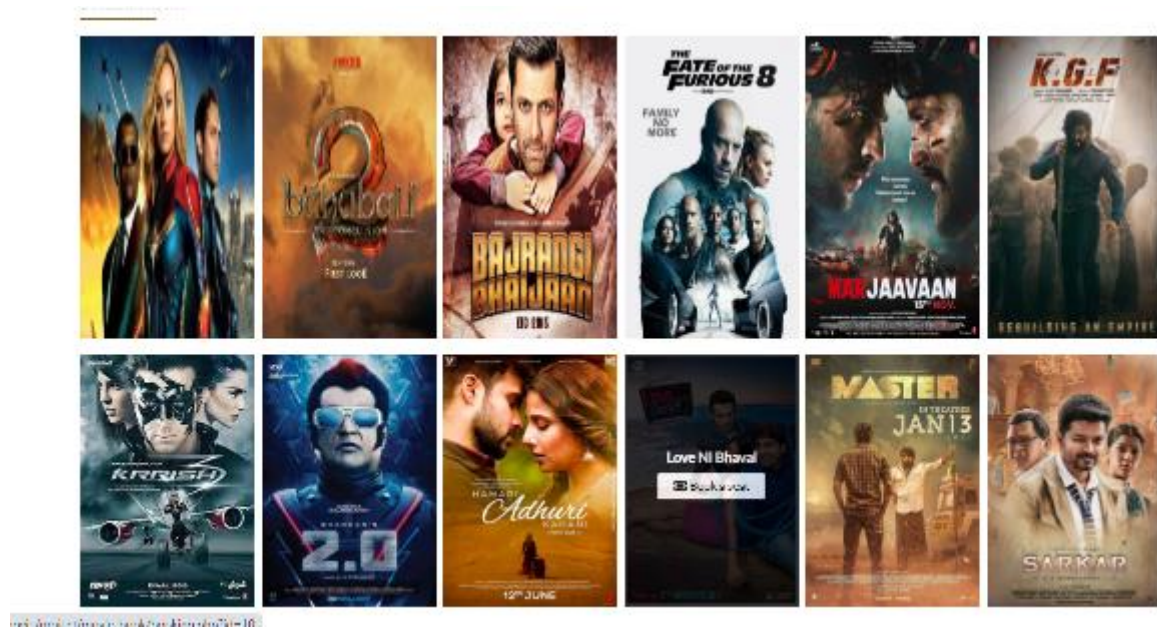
bahubali 2
BAJRANGI BHAIJAAN
THE FATE OF THE FURIOUS 8
FAMILY NO MORE
MARJAAVAAN
15th NOV
K.G.F
REBUILDING AN EMPIRE
KRRISH 3
2.0
HAMARI Adhuri KAHANI
12th JUNE
Love Ni Bhavai
Book now
MASTER
JAN 13
SARKAR
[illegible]